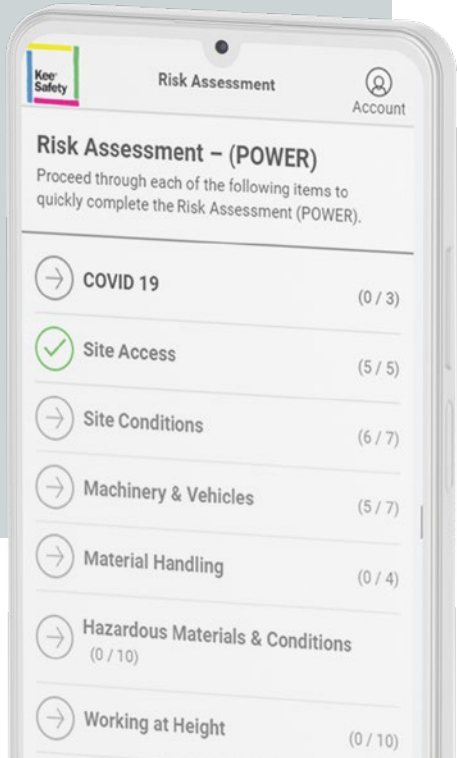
Kee Safety

Risk Assessment

Account

Risk Assessment – (POWER)

Proceed through each of the following items to quickly complete the Risk Assessment (POWER).

COVID 19 (0 / 3)

Site Access (5 / 5)

Site Conditions (6 / 7)

Machinery & Vehicles (5 / 7)

Material Handling (0 / 4)

Hazardous Materials & Conditions (0 / 10)

Working at Height (0 / 10)